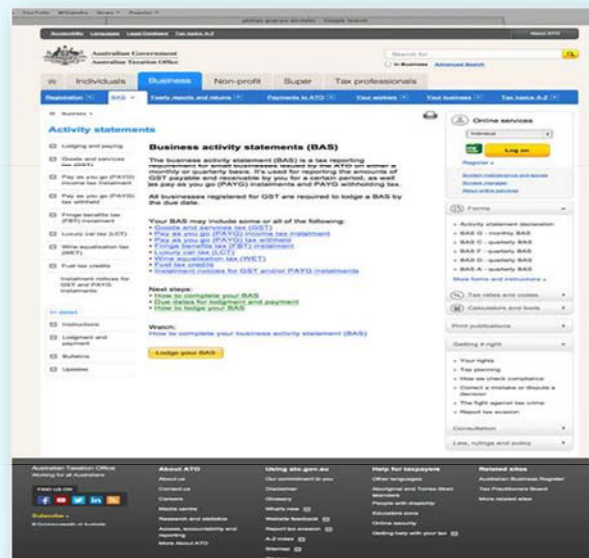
YouTube Wikipedia News Popular

Accessibility Languages Legal Database Tax topics A-Z

About ATO

Australian Government
Australian Taxation Office

Search for
In Business Advanced Search

Individuals Business Non-profit Super Tax professionals

Registration BAS Yearly reports and returns Payments to ATO Your workers Your business Tax topics A-Z

Business

Activity statements

Lodging and paying

Goods and services tax (GST)

Pay as you go (PAYG) income tax instalment

Pay as you go (PAYG) tax withheld

Fringe benefits tax (FBT) instalment

Luxury car tax (LCT)

Wine equalisation tax (WET)

Fuel tax credits

Instalment notices for GST and PAYG instalments

In detail

Instructions

Lodgment and payment

Bulletins

Updates

Business activity statements (BAS)

The business activity statement (BAS) is a tax reporting requirement for most businesses issued by the ATO on either a monthly or quarterly basis. It's used for reporting the amounts of GST payable and receivable by you for a certain period, as well as pay as you go (PAYG) instalments and PAYG withholding tax.

All businesses registered for GST are required to lodge a BAS by the due date.

Your BAS may include some or all of the following:
• Goods and services tax (GST)
• Pay as you go (PAYG) income tax instalment
• Pay as you go (PAYG) tax withheld
• Fringe benefits tax (FBT) instalment
• Luxury car tax (LCT)
• Wine equalisation tax (WET)
• Fuel tax credits
• Instalment notices for GST and/or PAYG instalments

Next steps:
• How to complete your BAS
• Due dates for lodgment and payment
• How to lodge your BAS

Watch:
How to complete your business activity statement (BAS)

Lodge your BAS

Online services

Individual

Log on

Register

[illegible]
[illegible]
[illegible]

Forms

• Activity statement declaration
• BAS G - monthly BAS
• BAS C - quarterly BAS
• BAS F - quarterly BAS
• BAS X - quarterly BAS
• BAS D - quarterly BAS
• BAS A - quarterly BAS
More forms and instructions

Tax rates and codes

Calculators and tools

Print publications

Getting it right

• Your rights
• Tax planning
• How we check compliance
• Correct a mistake or dispute a decision
• The fight against tax crime
• Report tax evasion

Consultation

Law, rulings and policy

Australian Taxation Office
Working for all Australians

Find us on

Subscribe
© Commonwealth of Australia

About ATO
About us
Contact us
Careers
Media centre
Research and statistics
Access, accountability and reporting
More about ATO

Using ato.gov.au
Our commitment to you
Disclaimer
Glossary
What's new
Website feedback
Report tax evasion
A-Z index
Sitemap

Help for taxpayers
Other languages
Aboriginal and Torres Strait Islanders
People with disability
Education zone
Online security
Getting help with your tax

Related sites
Australian Business Register
Tax Practitioners Board
More related sites